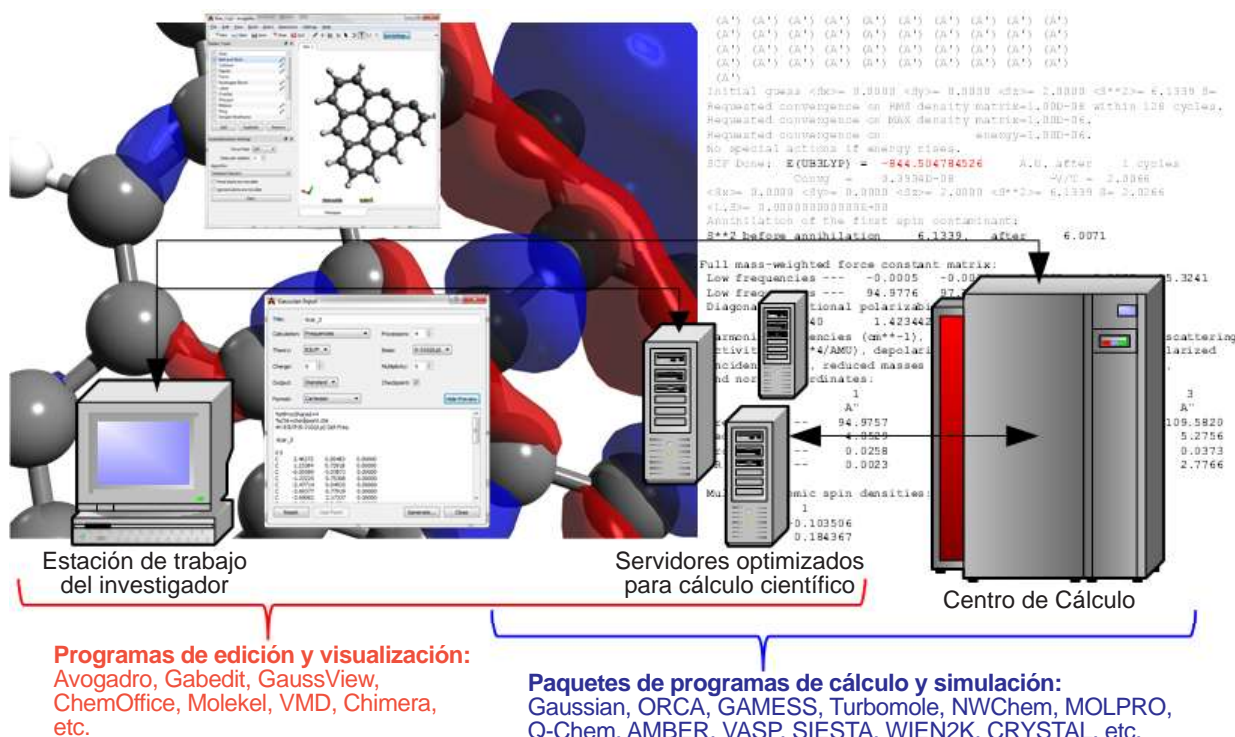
(A') (A') (A') (A') (A') (A') (A') (A') (A')
(A') (A') (A') (A') (A') (A') (A') (A') (A')
(A') (A') (A') (A') (A') (A') (A') (A') (A')
(A') (A') (A') (A') (A') (A') (A') (A') (A')
(A')
Initial guess <Sx>= 0.0000 <Sy>= 0.0000 <Sz>= 2.0000 <S**2>= 6.1339 S=
Requested convergence on RMS density matrix=1.00D-08 within 128 cycles.
Requested convergence on MAX density matrix=1.00D-06.
Requested convergence on energy=1.00D-06.
No special actions if energy rises.
SCF Done: E(UB3LYP) = -844.504784526 A.U. after 1 cycles
Convg = 0.3934D-08 -V/T = 2.0066
<Sx>= 0.0000 <Sy>= 0.0000 <Sz>= 2.0000 <S**2>= 6.1339 S= 2.0066
<L.S>= 0.000000000000E+00
Annihilation of the first spin contaminant:
S**2 before annihilation 6.1339, after 6.0071

Full mass-weighted force constant matrix:
Low frequencies --- -0.0005 -0.00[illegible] 5.3241
Low freq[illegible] --- 94.9776 97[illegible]
Diagona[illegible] tional polarizab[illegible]
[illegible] 40 1.423442
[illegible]armoni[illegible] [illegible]encies (cm**-1), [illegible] scattering
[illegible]ctivit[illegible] **4/AMU), depolari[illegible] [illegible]larized
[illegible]ncident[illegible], reduced masses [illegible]
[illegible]nd nor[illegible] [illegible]rdinates:
1 3
A" A"
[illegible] -- 94.9757 109.5820
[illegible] 4.8529 5.2756
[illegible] -- 0.0258 0.0373
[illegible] -- 0.0023 2.7766
Mul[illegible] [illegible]mic spin densities:
1
-0.103506
0.184367

Estación de trabajo del investigador

Servidores optimizados para cálculo científico

Centro de Cálculo

Programas de edición y visualización:
Avogadro, Gabedit, GaussView, ChemOffice, Molekel, VMD, Chimera, etc.

Paquetes de programas de cálculo y simulación:
Gaussian, ORCA, GAMESS, Turbomole, NWChem, MOLPRO, Q-Chem, AMBER, VASP, SIESTA, WIEN2K, CRYSTAL, etc.